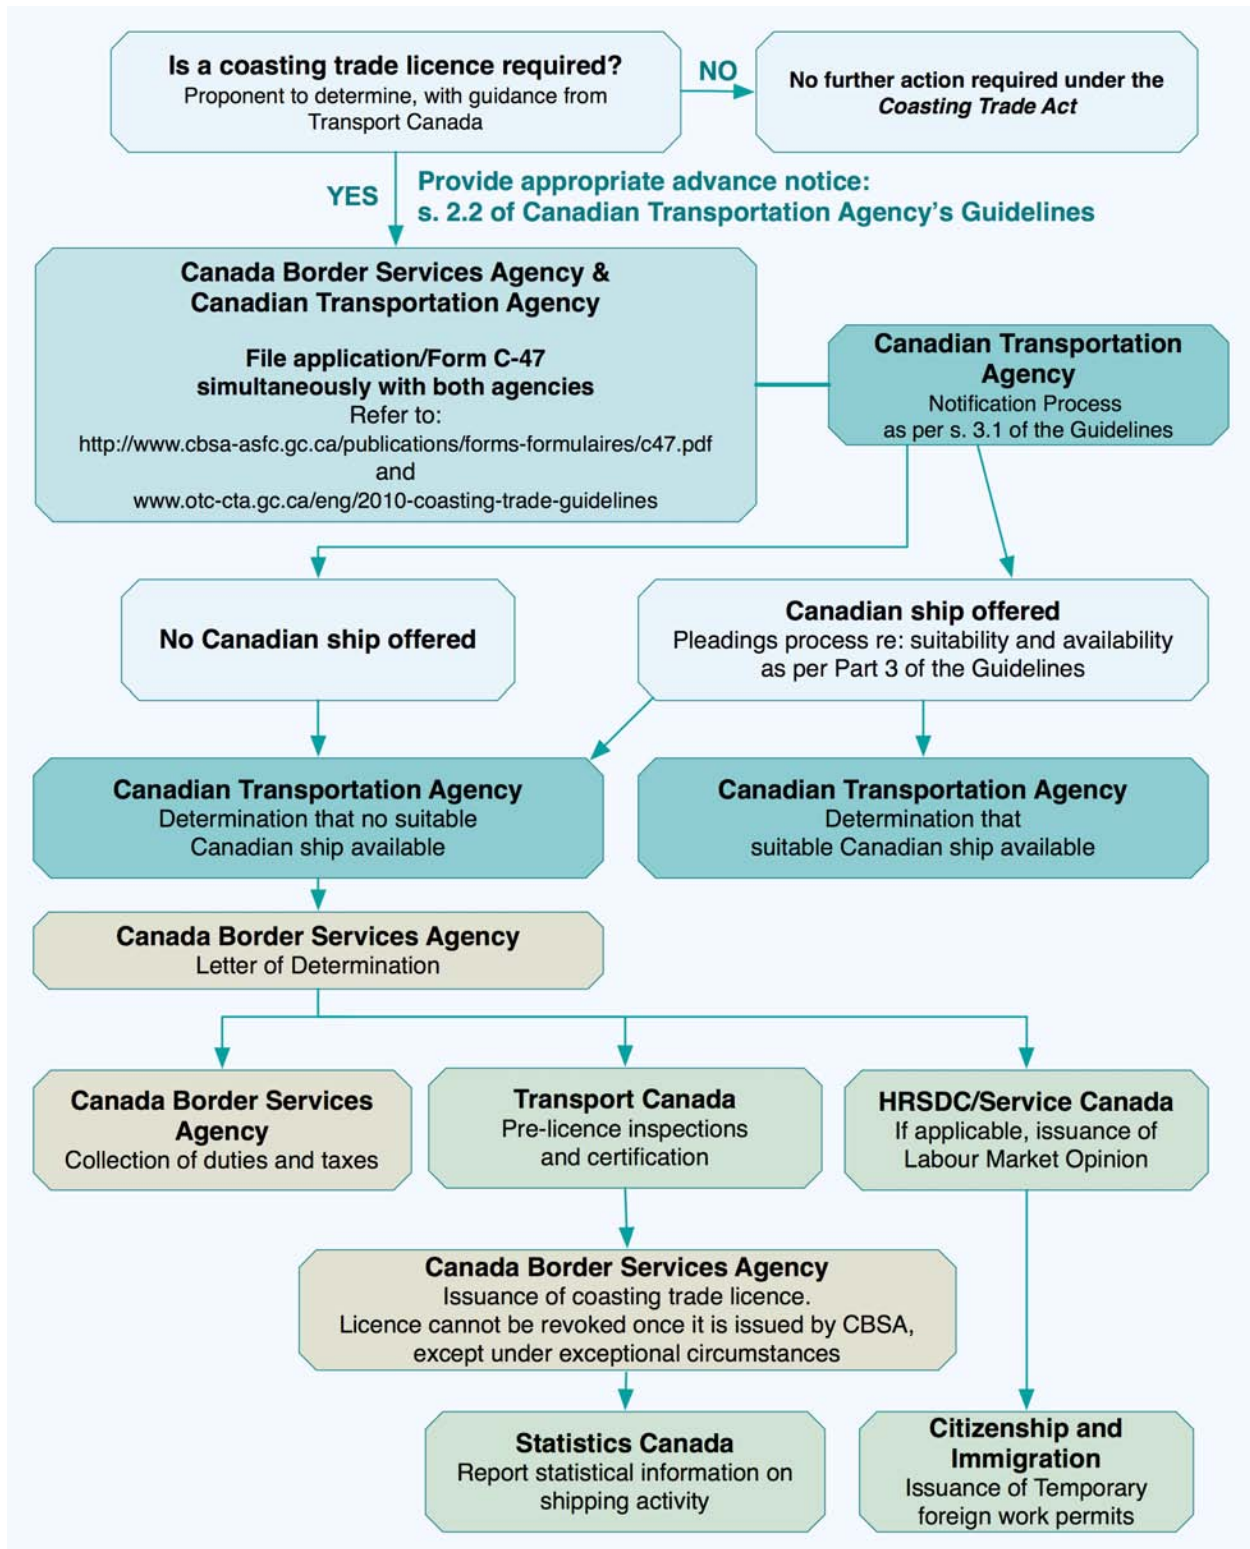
Is a coasting trade licence required?
Proponent to determine, with guidance from Transport Canada

NO

No further action required under the *Coasting Trade Act*

YES

Provide appropriate advance notice:
s. 2.2 of Canadian Transportation Agency's Guidelines

Canada Border Services Agency & Canadian Transportation Agency

File application/Form C-47 simultaneously with both agencies
Refer to:
http://www.cbsa-asfc.gc.ca/publications/forms-formulaires/c47.pdf
and
www.otc-cta.gc.ca/eng/2010-coasting-trade-guidelines

Canadian Transportation Agency
Notification Process
as per s. 3.1 of the Guidelines

No Canadian ship offered

Canadian ship offered
Pleadings process re: suitability and availability as per Part 3 of the Guidelines

Canadian Transportation Agency
Determination that no suitable Canadian ship available

Canadian Transportation Agency
Determination that suitable Canadian ship available

Canada Border Services Agency
Letter of Determination

Canada Border Services Agency
Collection of duties and taxes

Transport Canada
Pre-licence inspections and certification

HRSDC/Service Canada
If applicable, issuance of Labour Market Opinion

Canada Border Services Agency
Issuance of coasting trade licence.
Licence cannot be revoked once it is issued by CBSA, except under exceptional circumstances

Statistics Canada
Report statistical information on shipping activity

Citizenship and Immigration
Issuance of Temporary foreign work permits